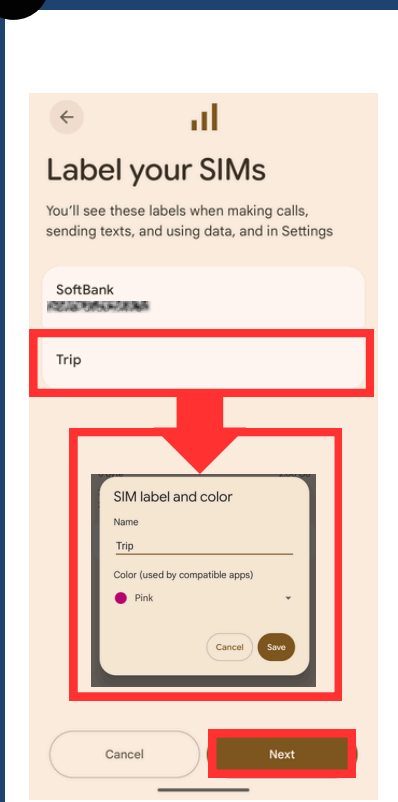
Label your SIMs

You'll see these labels when making calls, sending texts, and using data, and in Settings

SoftBank
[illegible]

Trip

SIM label and color

Name

Trip

Color (used by compatible apps)

Pink

Cancel

Save

Cancel

Next